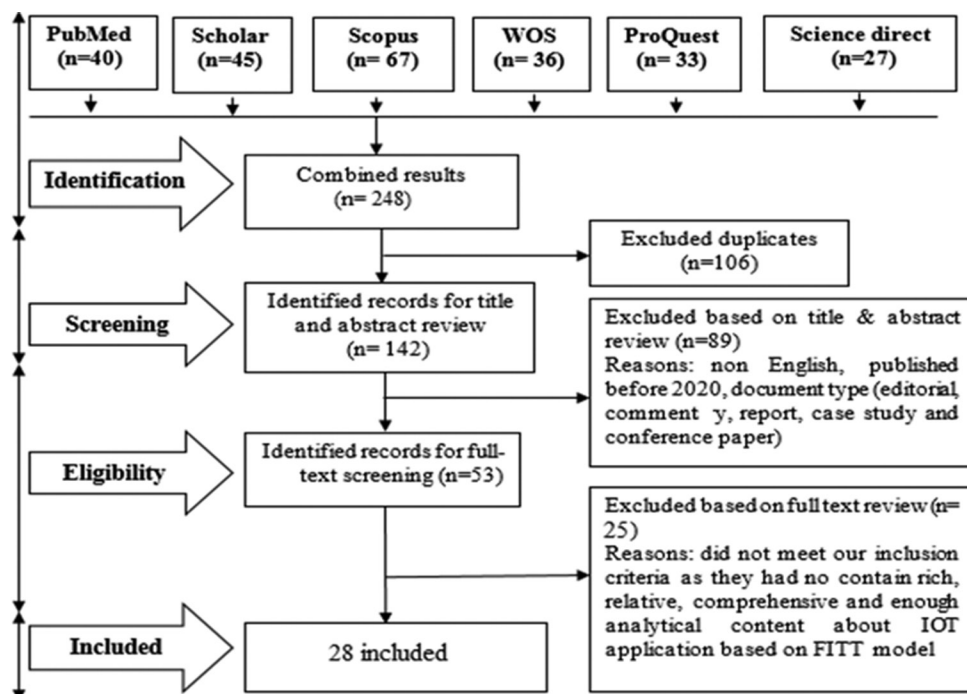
PubMed (n=40)

Scholar (n=45)

Scopus (n= 67)

WOS (n= 36)

ProQuest (n= 33)

Science direct (n=27)

Identification

Combined results (n= 248)

Excluded duplicates (n=106)

Screening

Identified records for title and abstract review (n= 142)

Excluded based on title & abstract review (n=89)
Reasons: non English, published before 2020, document type (editorial, comment y, report, case study and conference paper)

Eligibility

Identified records for full-text screening (n=53)

Excluded based on full text review (n= 25)
Reasons: did not meet our inclusion criteria as they had no contain rich, relative, comprehensive and enough analytical content about IOT application based on FITT model

Included

28 included